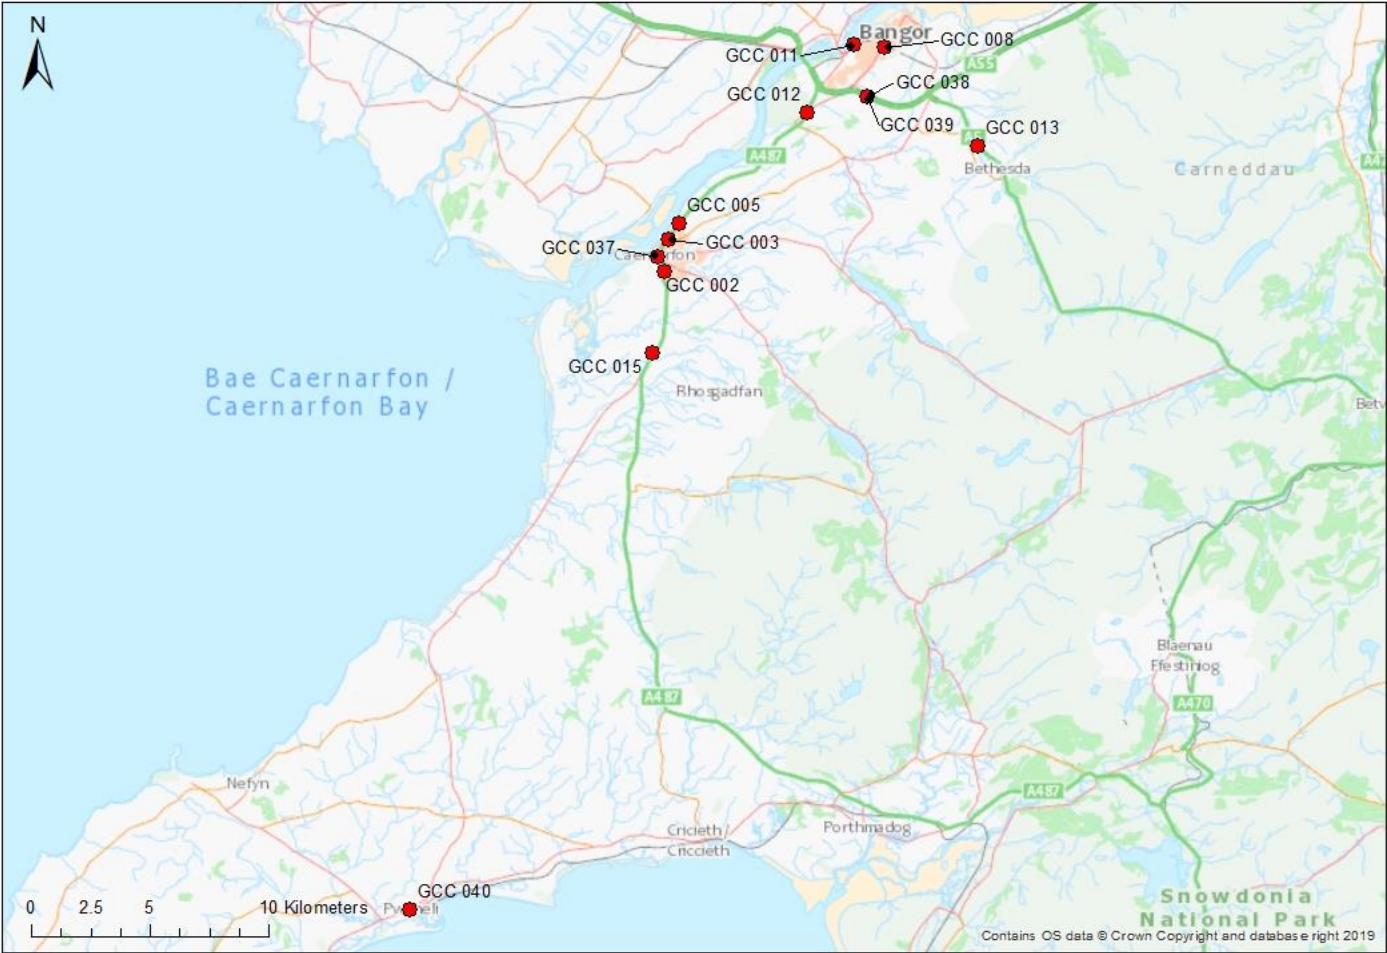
N

Bangor
GCC 011
GCC 008
A55
GCC 038
GCC 012
GCC 039
GCC 013
A487
Bethesda
Carneddau
A4
GCC 005
GCC 037
GCC 003
Caernarfon
GCC 002
GCC 015
Bae Caernarfon / Caernarfon Bay
Rhosgadfan
Betw
Blaenau Ffestiniog
A470
A487
A487
Nefyn
Criccieth / Cricieth
Porthmadog
GCC 040
Pwllheli
0 2.5 5 10 Kilometers
Snowdonia National Park
Contains OS data © Crown Copyright and database right 2019